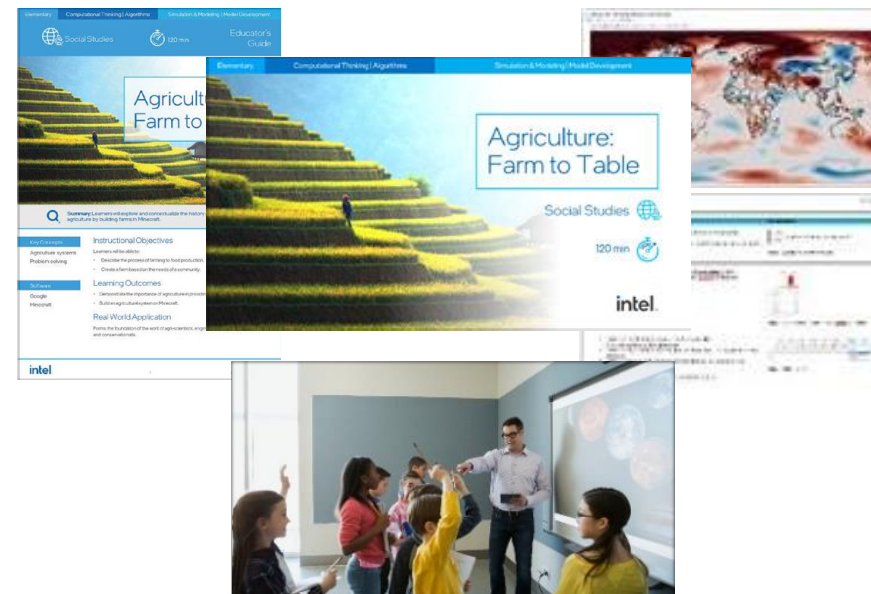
Elementary | Computational Thinking | Algorithms | Simulation & Modeling | Model Development

Social Studies | 120 min | Educator's Guide

Agriculture: Farm to

Summary: Learners will explore and contextualize the history of agriculture by building farms in Minecraft.

Key Concepts
Agriculture systems
Problem solving

Software
Google
Minecraft

Instructional Objectives
Learners will be able to:
• Describe the process of farming to food production.
• Create a farm based on the needs of a community.

Learning Outcomes
• Demonstrate the importance of agriculture in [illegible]
• Build an agriculture system in Minecraft.

Real World Application
Forms the foundation of the work of agri-scientists, engi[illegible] and conservationists.

intel

Elementary | Computational Thinking | Algorithms | Simulation & Modeling | Model Development

Agriculture: Farm to Table

Social Studies

120 min

intel.